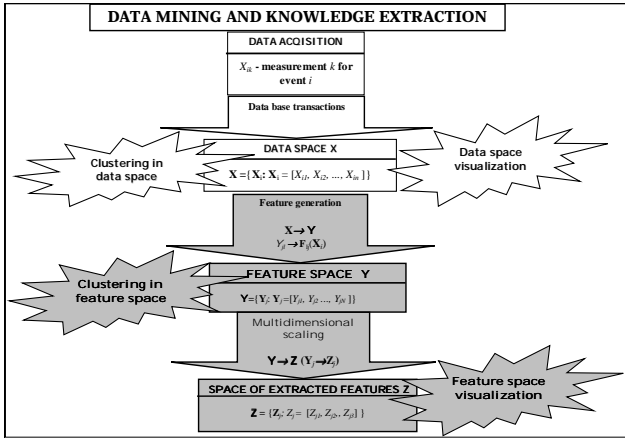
DATA MINING AND KNOWLEDGE EXTRACTION

DATA ACQUISITION

$X_{ik}$ - measurement $k$ for event $i$

Data base transactions

Clustering in data space

DATA SPACE X

$\mathbf{X} = \{\mathbf{X}_i: \mathbf{X}_i = [X_{i1}, X_{i2}, ..., X_{in}]\}$

Data space visualization

Feature generation

$\mathbf{X} \rightarrow \mathbf{Y}$

$Y_{jl} \rightarrow \mathbf{F}_l(\mathbf{X}_i)$

Clustering in feature space

FEATURE SPACE Y

$\mathbf{Y} = \{\mathbf{Y}_j: \mathbf{Y}_j = [Y_{j1}, Y_{j2} ..., Y_{jN}]\}$

Multidimensional scaling

$\mathbf{Y} \rightarrow \mathbf{Z}\ (\mathbf{Y}_j \rightarrow \mathbf{Z}_j)$

SPACE OF EXTRACTED FEATURES Z

$\mathbf{Z} = \{\mathbf{Z}_j: Z_j = [Z_{j1}, Z_{j2}, Z_{j3}]\}$

Feature space visualization